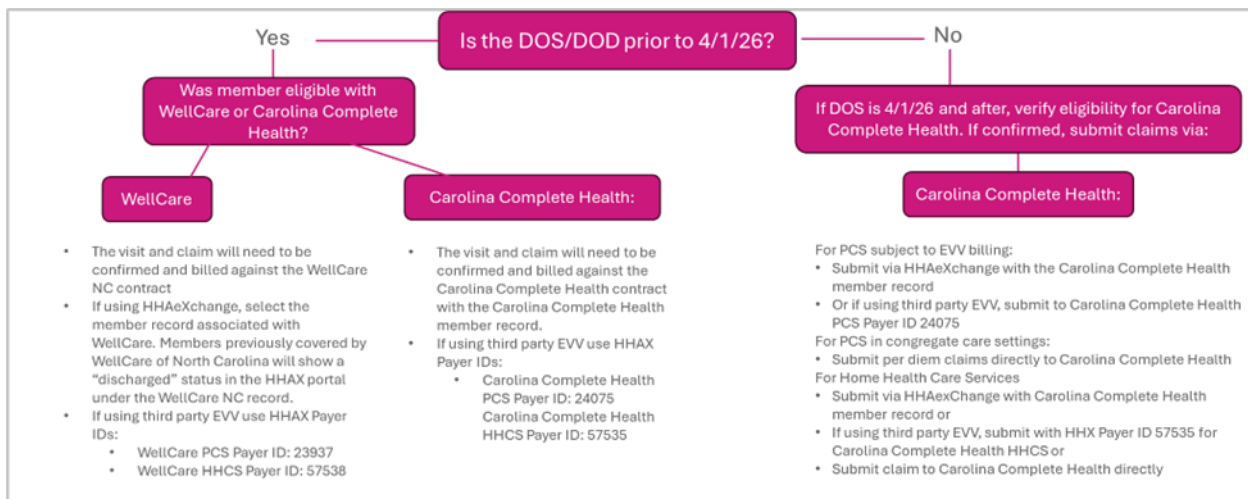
Is the DOS/DOD prior to 4/1/26?

Yes

No

Was member eligible with WellCare or Carolina Complete Health?

WellCare

Carolina Complete Health:

- The visit and claim will need to be confirmed and billed against the WellCare NC contract
- If using HHAeXchange, select the member record associated with WellCare. Members previously covered by WellCare of North Carolina will show a "discharged" status in the HHAX portal under the WellCare NC record.
- If using third party EVV use HHAX Payer IDs:
  - WellCare PCS Payer ID: 23937
  - WellCare HHCS Payer ID: 57538

- The visit and claim will need to be confirmed and billed against the Carolina Complete Health contract with the Carolina Complete Health member record.
- If using third party EVV use HHAX Payer IDs:
  - Carolina Complete Health PCS Payer ID: 24075 Carolina Complete Health HHCS Payer ID: 57535

If DOS is 4/1/26 and after, verify eligibility for Carolina Complete Health. If confirmed, submit claims via:

Carolina Complete Health:

For PCS subject to EVV billing:
- Submit via HHAeXchange with the Carolina Complete Health member record
- Or if using third party EVV, submit to Carolina Complete Health PCS Payer ID 24075

For PCS in congregate care settings:
- Submit per diem claims directly to Carolina Complete Health

For Home Health Care Services
- Submit via HHAexChange with Carolina Complete Health member record or
- If using third party EVV, submit with HHX Payer ID 57535 for Carolina Complete Health HHCS or
- Submit claim to Carolina Complete Health directly